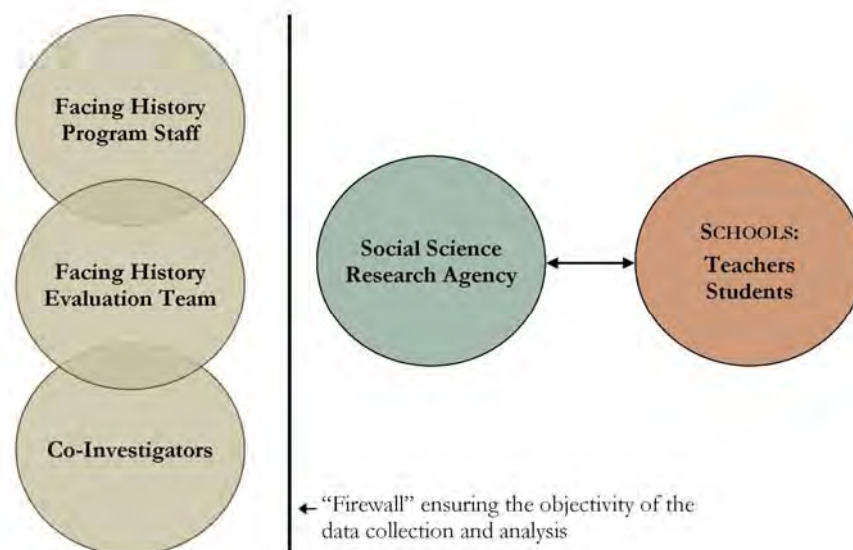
Facing History Program Staff

Facing History Evaluation Team

Co-Investigators

Social Science Research Agency

SCHOOLS: Teachers Students

← "Firewall" ensuring the objectivity of the data collection and analysis